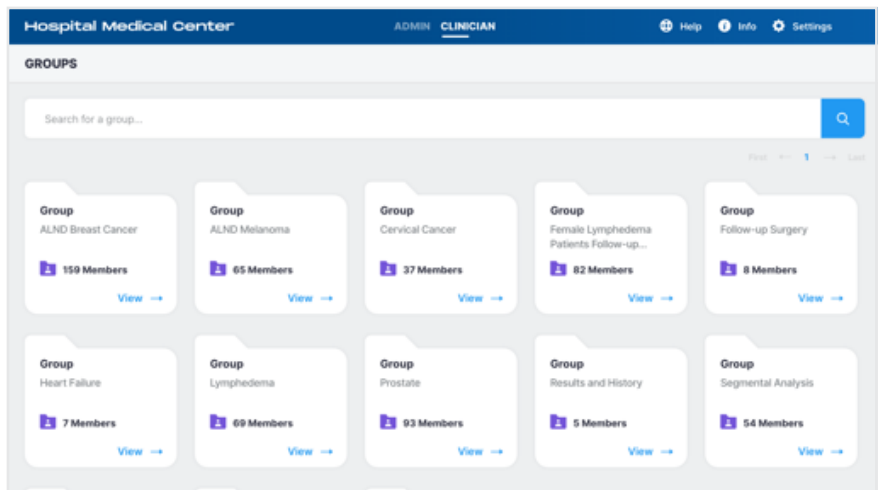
Hospital Medical Center

ADMIN CLINICIAN

Help Info Settings

GROUPS

Search for a group...

First ← 1 → Last

Group
ALND Breast Cancer
159 Members
View →

Group
ALND Melanoma
65 Members
View →

Group
Cervical Cancer
37 Members
View →

Group
Female Lymphedema Patients Follow-up...
82 Members
View →

Group
Follow-up Surgery
8 Members
View →

Group
Heart Failure
7 Members
View →

Group
Lymphedema
69 Members
View →

Group
Prostate
93 Members
View →

Group
Results and History
5 Members
View →

Group
Segmental Analysis
54 Members
View →